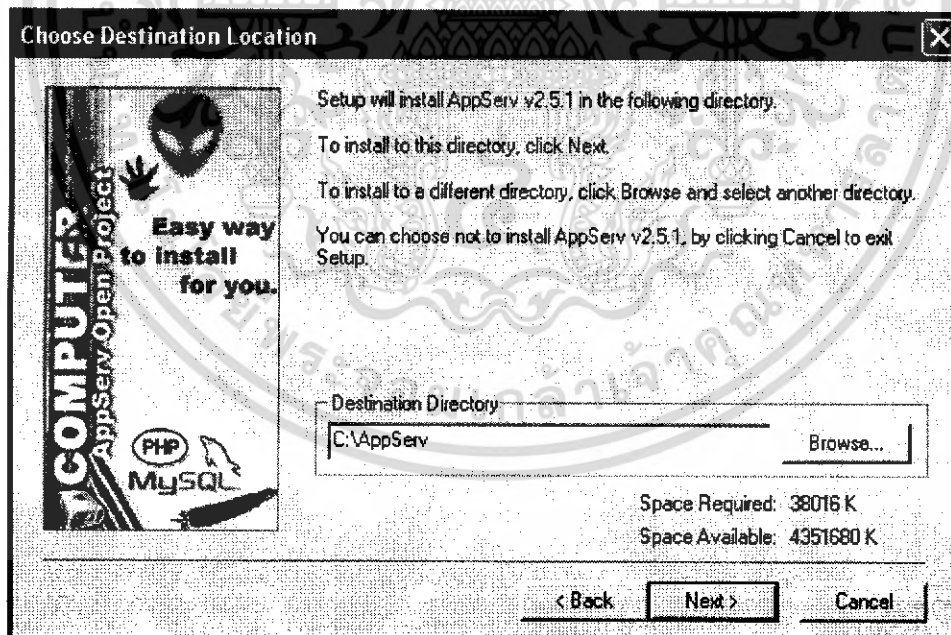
Choose Destination Location

COMPUTER
AppServ Open Project

Easy way to install for you.

PHP
MySQL

Setup will install AppServ v2.5.1 in the following directory.

To install to this directory, click Next.

To install to a different directory, click Browse and select another directory.

You can choose not to install AppServ v2.5.1, by clicking Cancel to exit Setup.

Destination Directory

C:\AppServ

Browse...

Space Required: 38016 K

Space Available: 4351680 K

< Back

Next >

Cancel